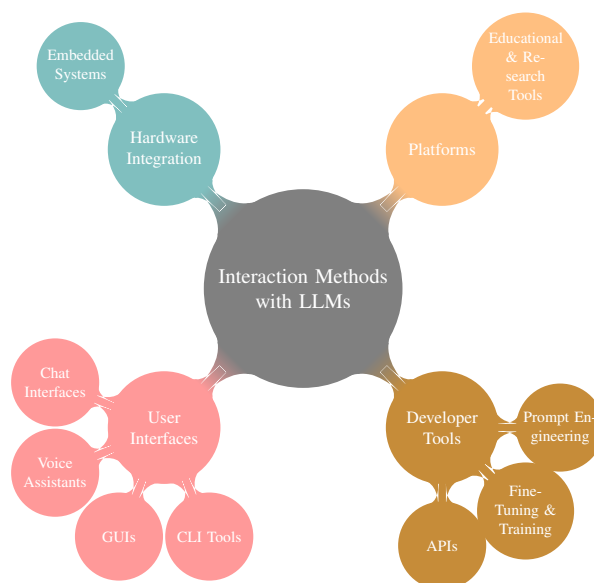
Embedded Systems

Hardware Integration

Educational & Research Tools

Platforms

Interaction Methods with LLMs

Chat Interfaces

User Interfaces

Voice Assistants

GUIs

CLI Tools

Developer Tools

Prompt Engineering

Fine-Tuning & Training

APIs